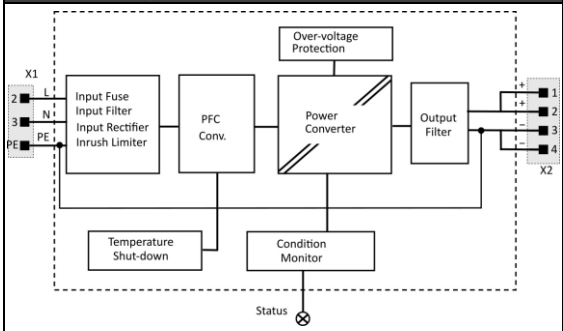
X1
2
3
PE
L
N
PE
Input Fuse
Input Filter
Input Rectifier
Inrush Limiter
PFC
Conv.
Over-voltage
Protection
Power
Converter
Output
Filter
+
+
-
-
1
2
3
4
X2
Temperature
Shut-down
Condition
Monitor
Status